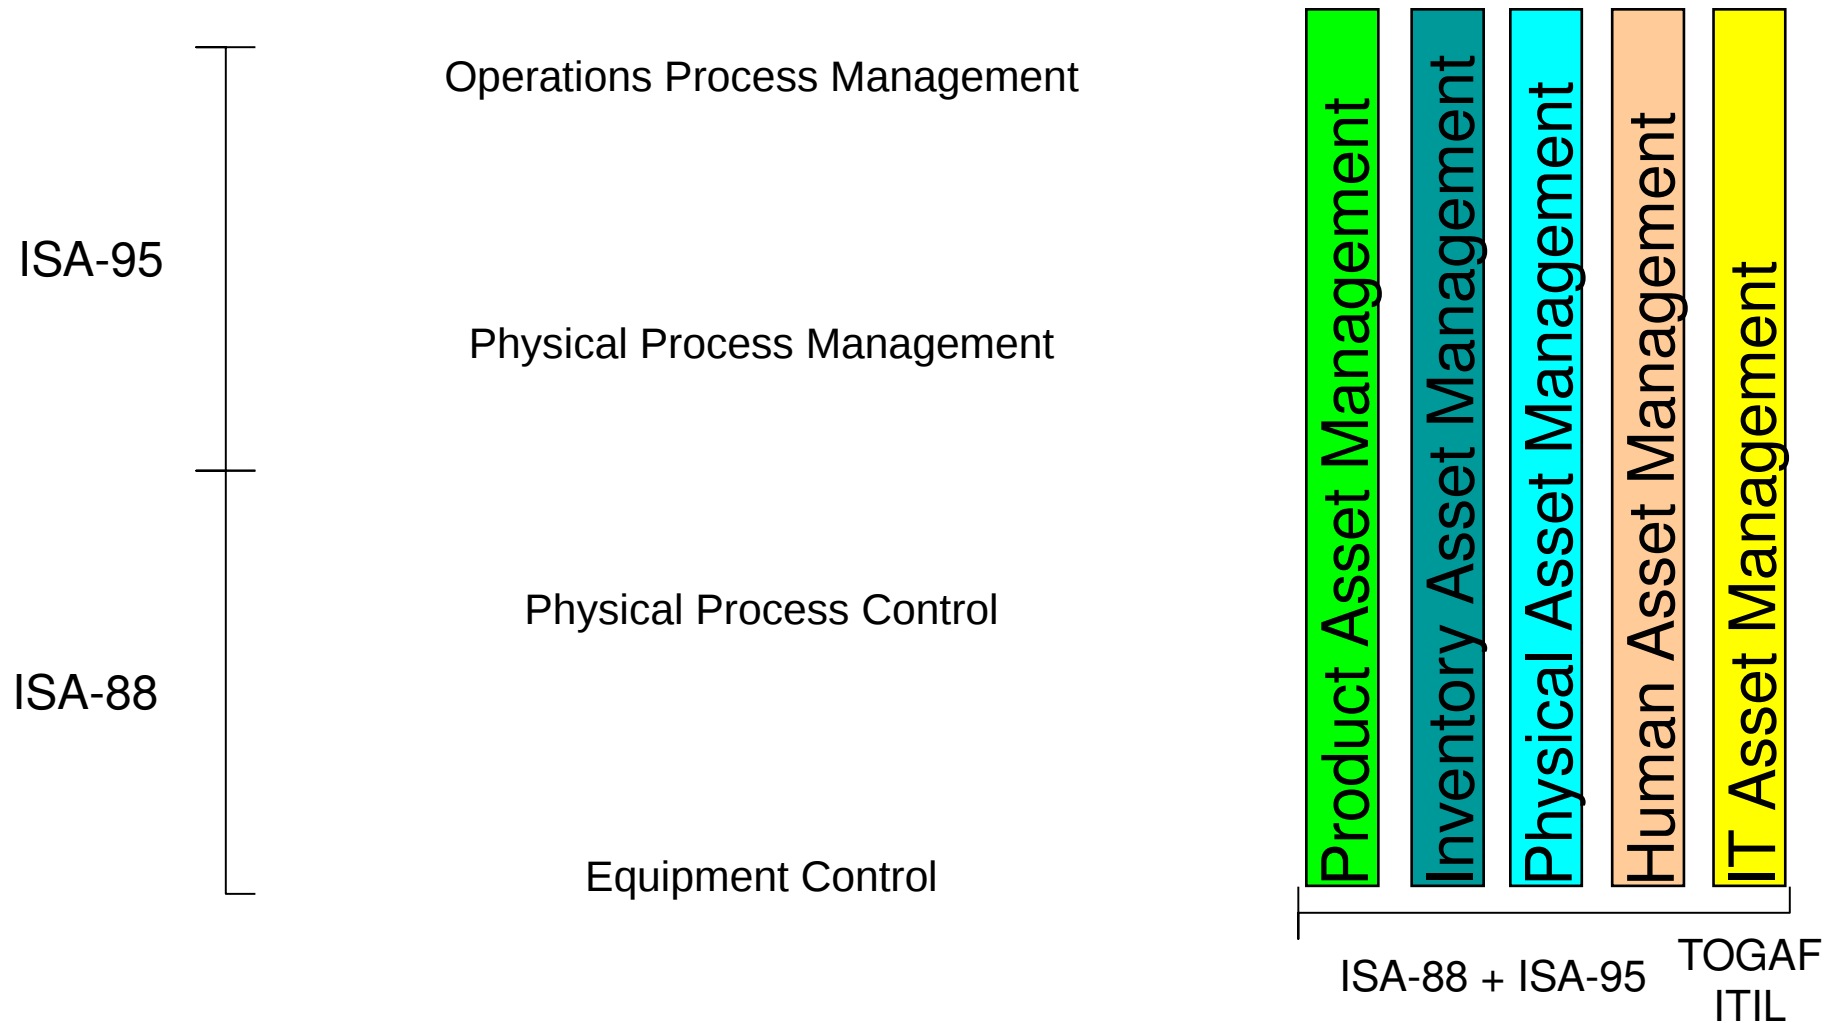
Operations Process Management

ISA-95

Physical Process Management

Physical Process Control

ISA-88

Equipment Control

Product Asset Management

Inventory Asset Management

Physical Asset Management

Human Asset Management

IT Asset Management

ISA-88 + ISA-95

TOGAF
ITIL